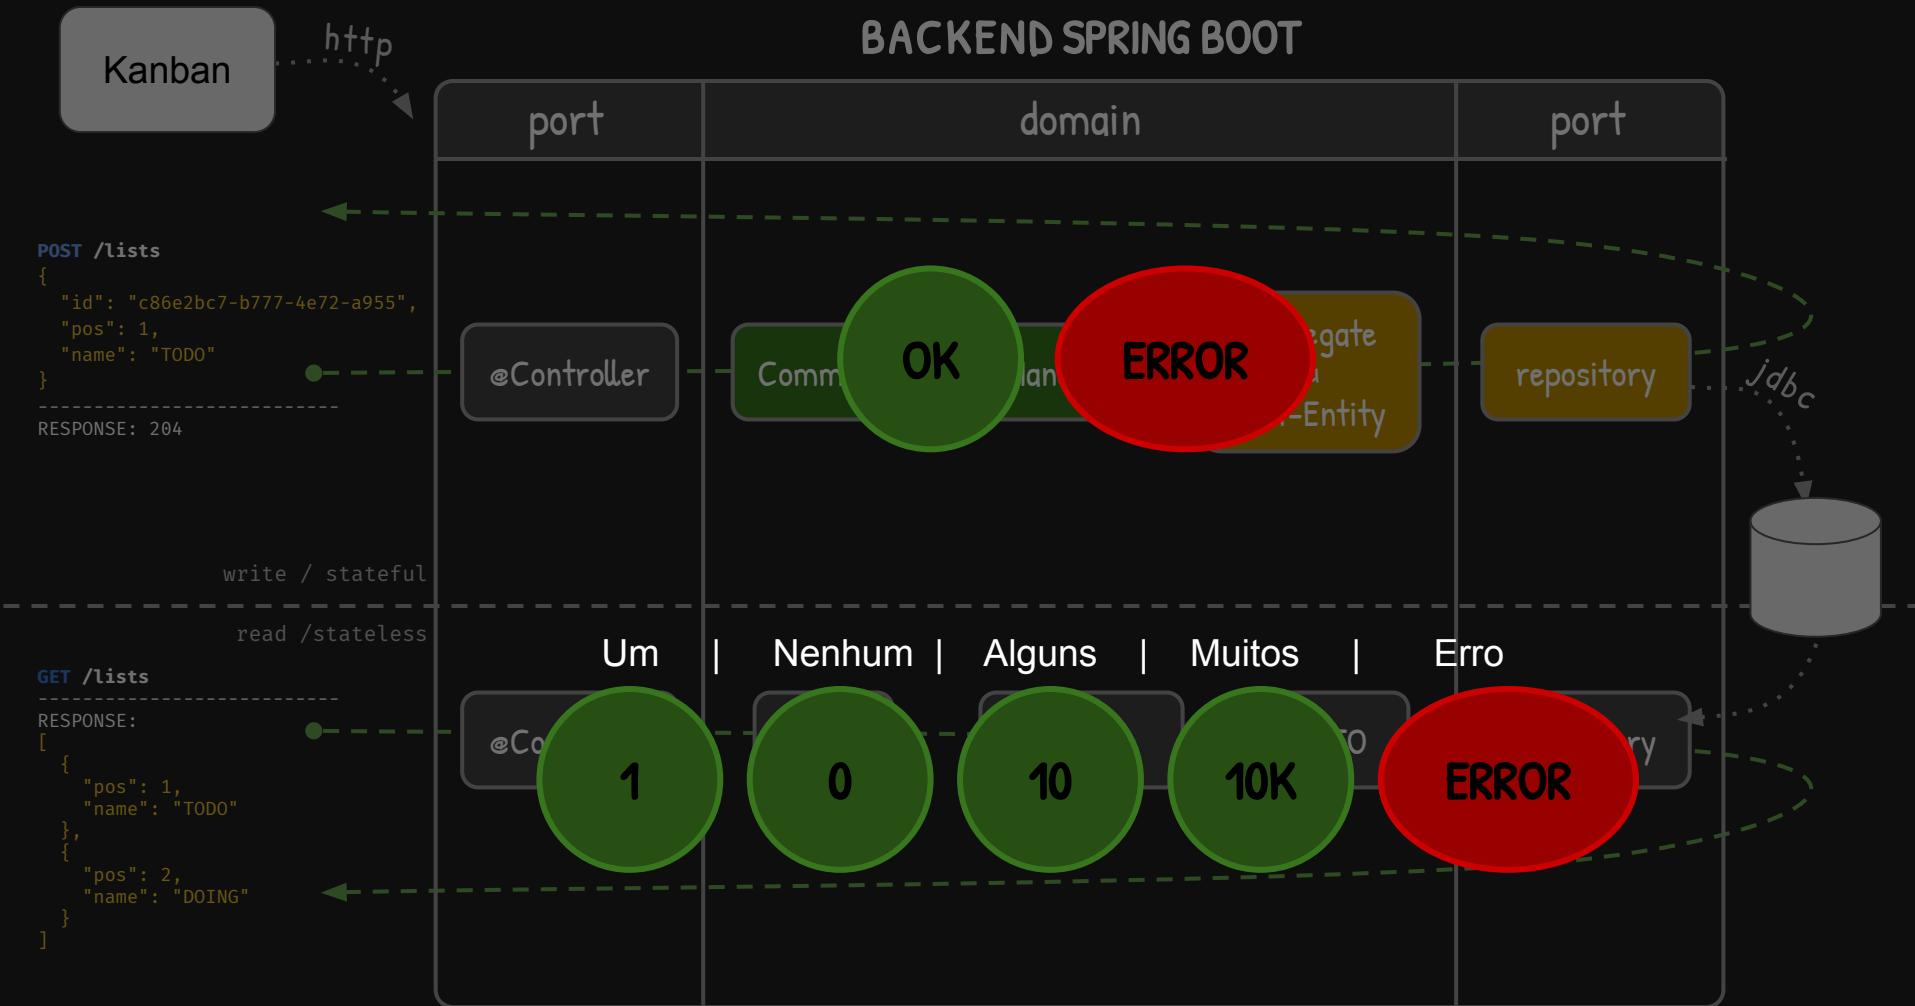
Kanban

http

BACKEND SPRING BOOT

port

domain

port

POST /lists
{
"id": "c86e2bc7-b777-4e72-a955",
"pos": 1,
"name": "TODO"
}
---------------------------
RESPONSE: 204

@Controller

Comm

OK

lan

ERROR

gate

-Entity

repository

jdbc

write / stateful

read /stateless

GET /lists
---------------------------
RESPONSE:
[
{
"pos": 1,
"name": "TODO"
},
{
"pos": 2,
"name": "DOING"
}
]

Um | Nenhum | Alguns | Muitos | Erro

@Co

1

0

10

10K

O

ERROR

ry